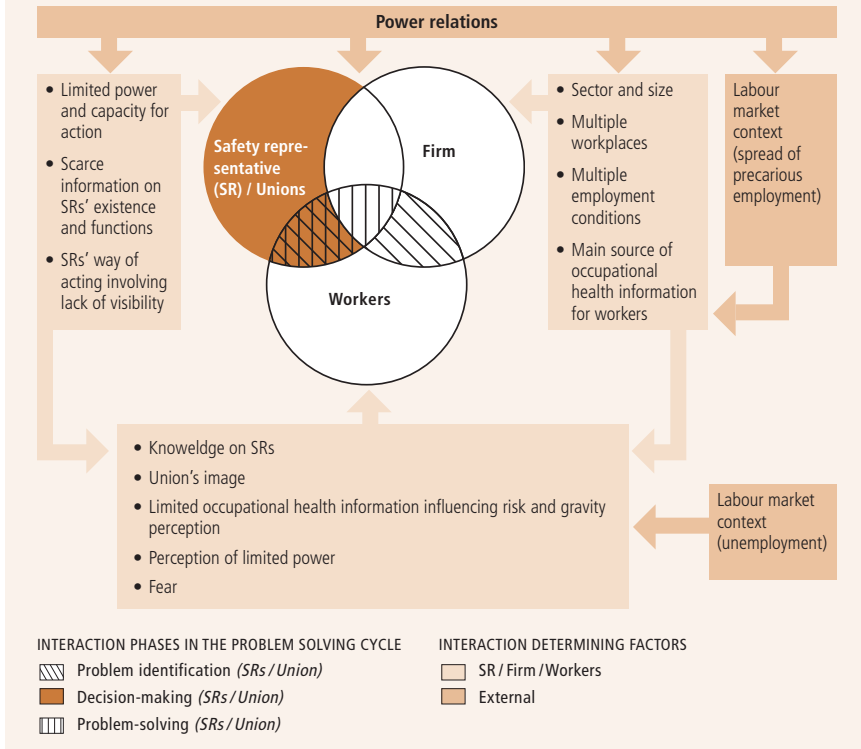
Power relations

- Limited power and capacity for action
- Scarce information on SRs' existence and functions
- SRs' way of acting involving lack of visibility

Safety representative (SR) / Unions

Firm

Workers

- Sector and size
- Multiple workplaces
- Multiple employment conditions
- Main source of occupational health information for workers

Labour market context (spread of precarious employment)

- Knowledge on SRs
- Union's image
- Limited occupational health information influencing risk and gravity perception
- Perception of limited power
- Fear

Labour market context (unemployment)

INTERACTION PHASES IN THE PROBLEM SOLVING CYCLE

Problem identification *(SRs / Union)*

Decision-making *(SRs / Union)*

Problem-solving *(SRs / Union)*

INTERACTION DETERMINING FACTORS

SR / Firm / Workers

External